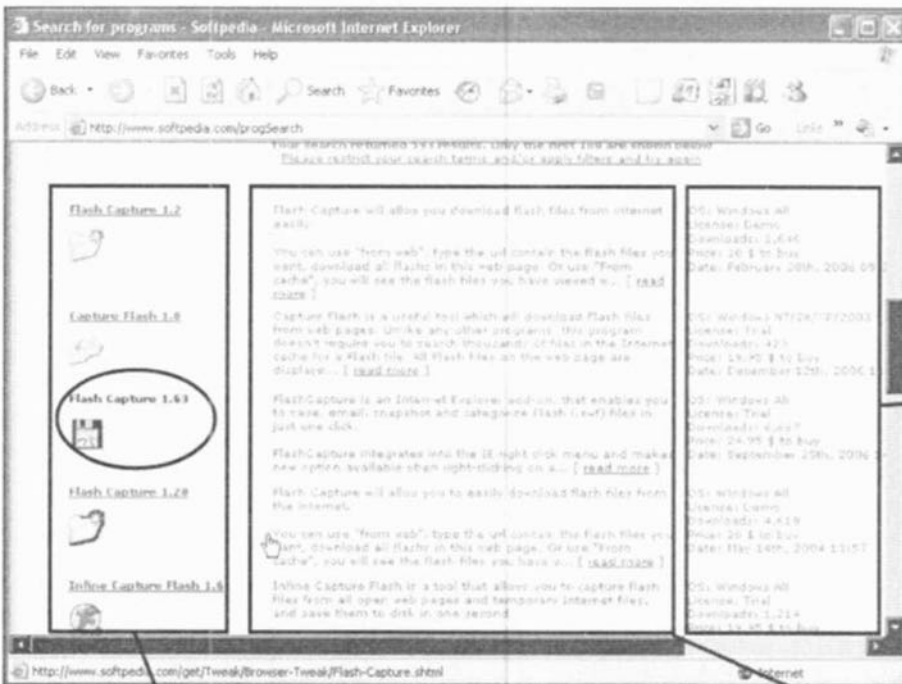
Search for programs - Softpedia - Microsoft Internet Explorer

File Edit View Favorites Tools Help

Back Search Favorites

Address http://www.softpedia.com/progSearch Go Links

Your search returned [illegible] results. Only the first 100 are shown below
Please restrict your search terms and/or apply filters and try again

Flash Capture 1.2

Flash Capture will allow you download flash files from internet easily.

You can use "from web", type the url contain the flash files you want, download all flashs in this web page. Or use "from cache", you will see the flash files you have viewed v... [ read more ]

OS: Windows All
License: Demo
Downloads: 1,644
Price: 20 $ to buy
Date: February 28th, 2006 09:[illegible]

Capture Flash 1.0

Capture Flash is a useful tool which will download flash files from web pages. Unlike any other programs, this program doesn't require you to search thousands of files in the Internet cache for a flash file. All flash files on the web page are displaye... [ read more ]

OS: Windows NT/2K/XP/2003
License: Trial
Downloads: 423
Price: 19.95 $ to buy
Date: December 12th, 2006 1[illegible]

Flash Capture 1.63

FlashCapture is an Internet Explorer add-on, that enables you to save, email, snapshot and categorize flash (.swf) files in just one click.

FlashCapture integrates into the IE right click menu and makes new option available when right-clicking on a... [ read more ]

OS: Windows All
License: Trial
Downloads: 6,697
Price: 24.95 $ to buy
Date: September 25th, 2006 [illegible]

Flash Capture 1.20

Flash Capture will allow you to easily download flash files from the internet.

You can use "from web", type the url contain the flash files you want, download all flashs in this web page. Or use "from cache", you will see the flash files you have v... [ read more ]

OS: Windows All
License: Demo
Downloads: 4,419
Price: 20 $ to buy
Date: May 14th, 2004 13:57

Inline Capture Flash 1.6

Inline Capture Flash is a tool that allows you to capture flash files from all open web pages and temporary internet files, and save them to disk in one second

OS: Windows All
License: Trial
Downloads: 1,214
Price: 19.95 $ to buy

http://www.softpedia.com/get/Tweak/Browser-Tweak/Flash-Capture.shtml

Internet